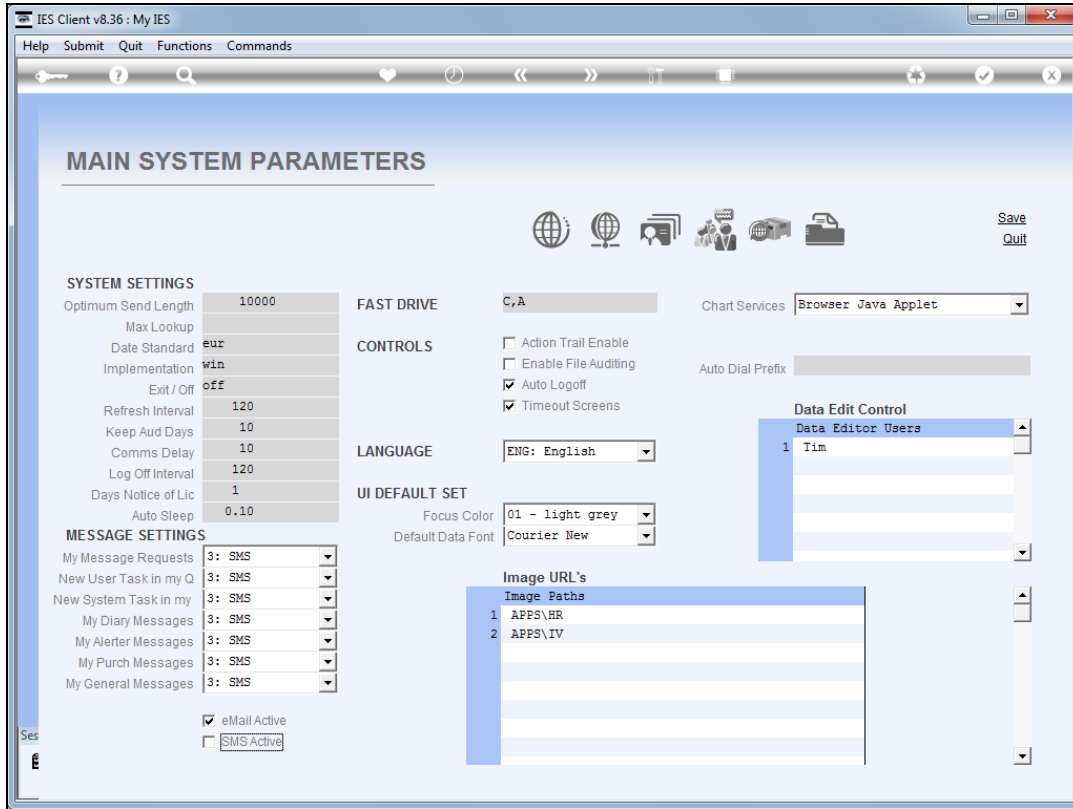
IES Client v8.36 : My IES

Help Submit Quit Functions Commands

MAIN SYSTEM PARAMETERS

Save
Quit

SYSTEM SETTINGS

Optimum Send Length 10000
Max Lookup
Date Standard eur
Implementation win
Exit / Off off
Refresh Interval 120
Keep Aud Days 10
Comms Delay 10
Log Off Interval 120
Days Notice of Lic 1
Auto Sleep 0.10

MESSAGE SETTINGS

My Message Requests 3: SMS
New User Task in my Q 3: SMS
New System Task in my 3: SMS
My Diary Messages 3: SMS
My Alerter Messages 3: SMS
My Purch Messages 3: SMS
My General Messages 3: SMS

eMail Active
SMS Active

FAST DRIVE C,A

CONTROLS
Action Trail Enable
Enable File Auditing
Auto Logoff
Timeout Screens

LANGUAGE ENG: English

UI DEFAULT SET
Focus Color 01 - light grey
Default Data Font Courier New

Chart Services Browser Java Applet

Auto Dial Prefix

Data Edit Control

| | Data Editor Users |
|---|---|
| 1 | Tim |

Image URL's

| | Image Paths |
|---|---|
| 1 | APPS\HR |
| 2 | APPS\IV |

Ses